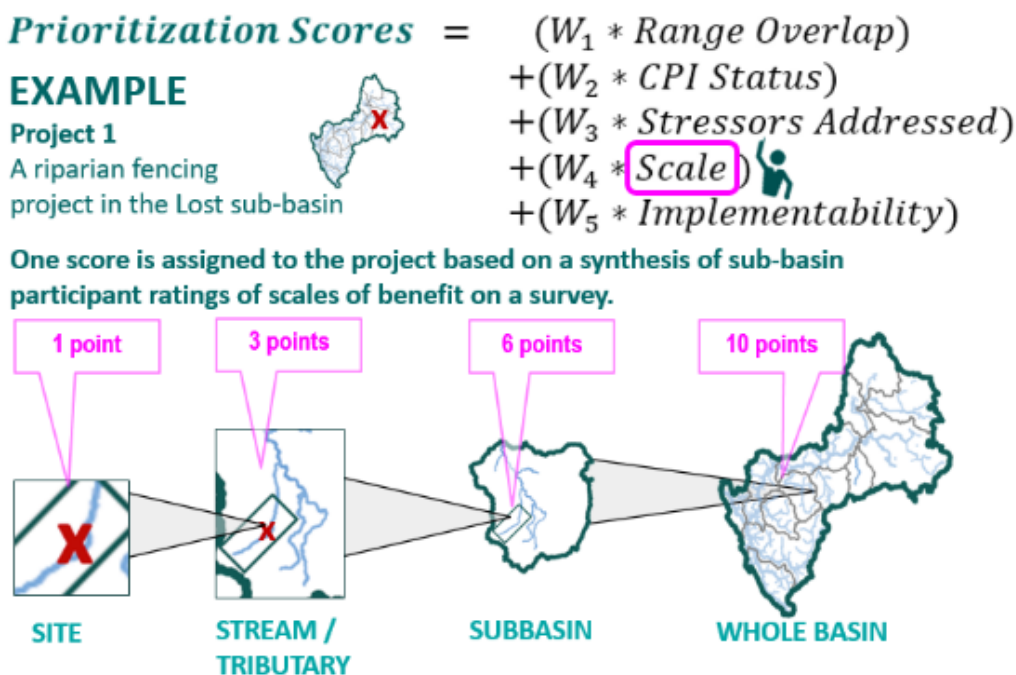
$Prioritization\ Scores = (W_1 * Range\ Overlap) + (W_2 * CPI\ Status) + (W_3 * Stressors\ Addressed) + (W_4 * Scale) + (W_5 * Implementability)$

EXAMPLE

Project 1

A riparian fencing project in the Lost sub-basin

x

One score is assigned to the project based on a synthesis of sub-basin participant ratings of scales of benefit on a survey.

1 point

3 points

6 points

10 points

X

x

SITE

STREAM / TRIBUTARY

SUBBASIN

WHOLE BASIN